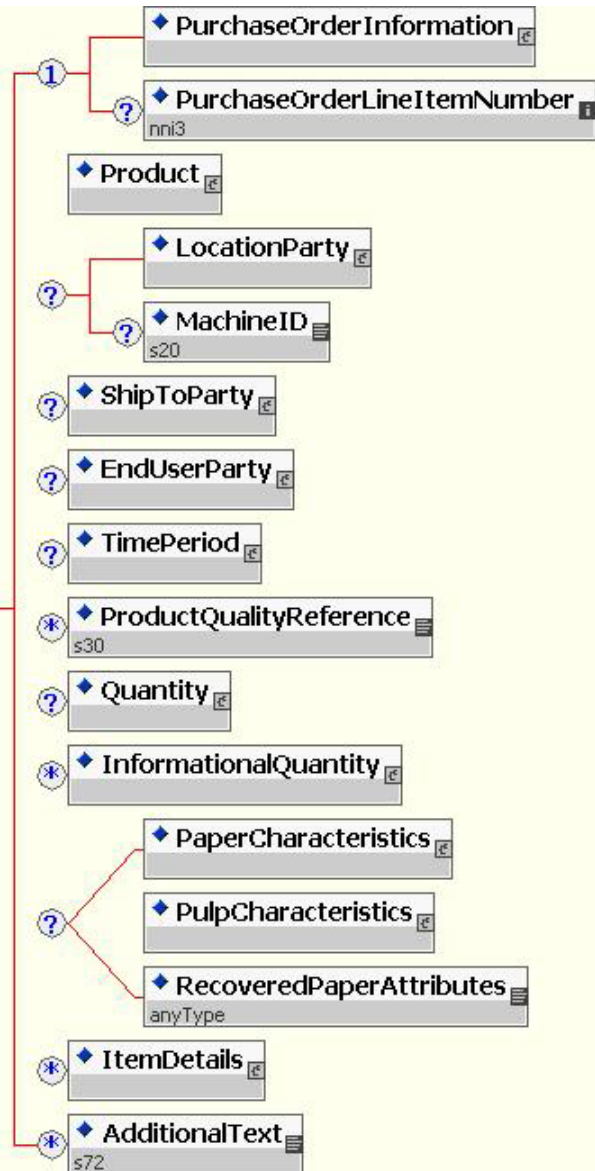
1
PurchaseOrderInformation
?
PurchaseOrderLineItemNumber
nni3
Product
?
LocationParty
?
MachineID
s20
?
ShipToParty
?
EndUserParty
?
TimePeriod
*
ProductQualityReference
s30
?
Quantity
*
InformationalQuantity
?
PaperCharacteristics
PulpCharacteristics
RecoveredPaperAttributes
anyType
*
ItemDetails
*
AdditionalText
s72